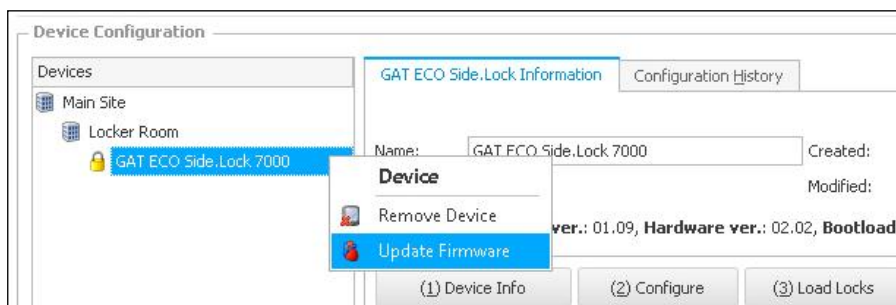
Device Configuration

Devices

Main Site

Locker Room

GAT ECO Side.Lock 7000

GAT ECO Side.Lock Information

Configuration History

Name:

GAT ECO Side.Lock 7000

Created:

Modified:

Device

Remove Device

Update Firmware

ver.: 01.09, Hardware ver.: 02.02, Bootload

(1) Device Info

(2) Configure

(3) Load Locks